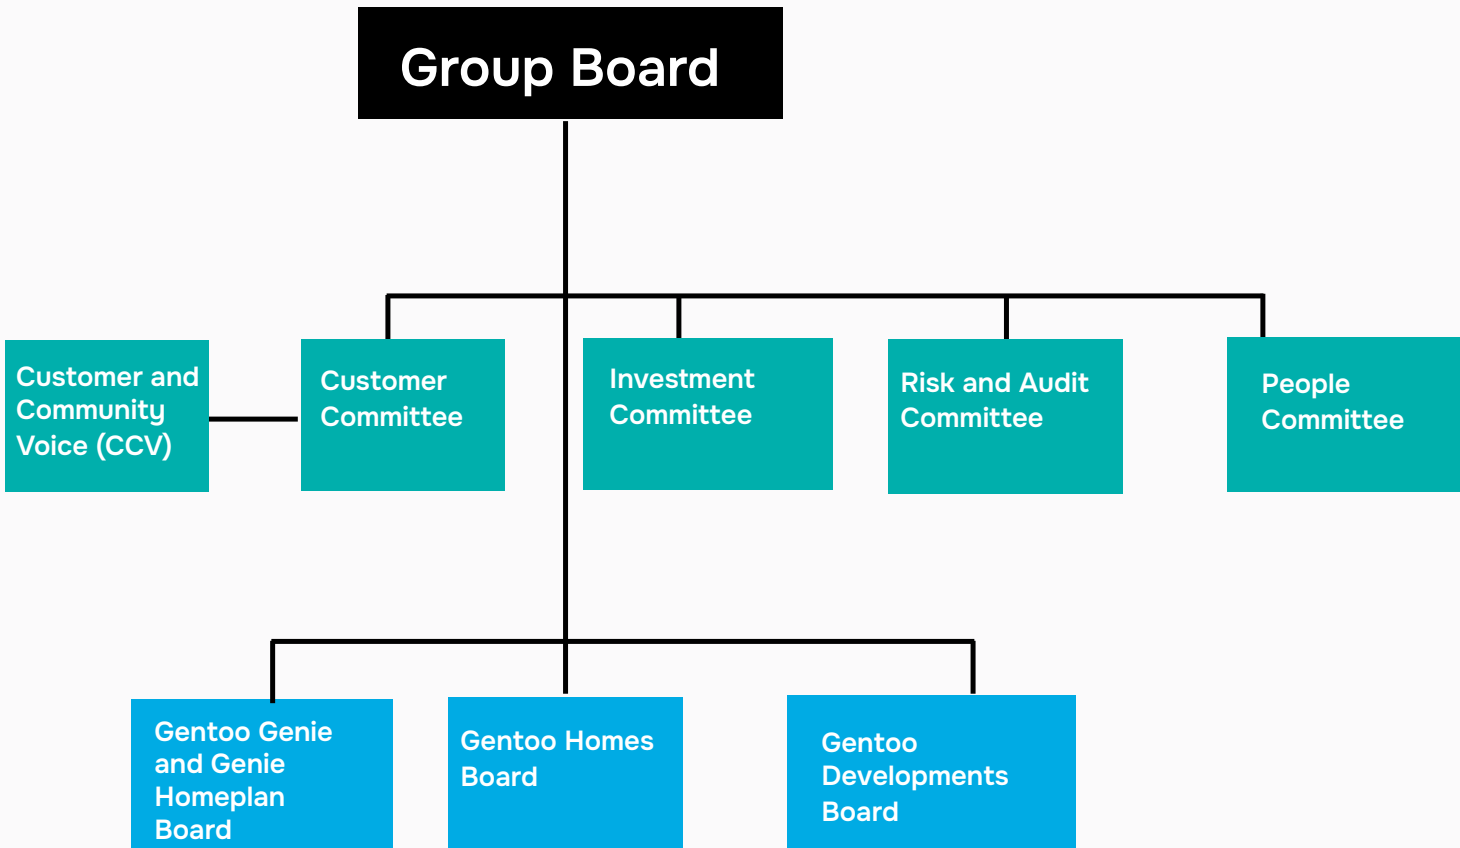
Group Board

Customer and Community Voice (CCV)

Customer Committee

Investment Committee

Risk and Audit Committee

People Committee

Gentoo Genie and Genie Homeplan Board

Gentoo Homes Board

Gentoo Developments Board